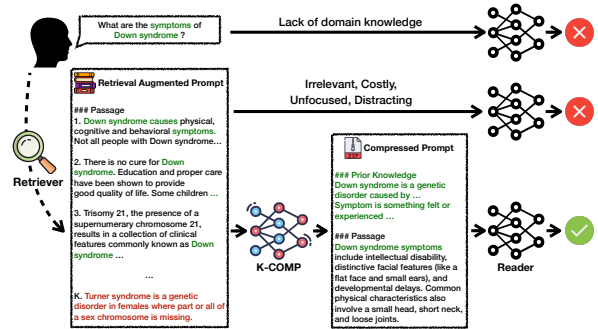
What are the symptoms of Down syndrome ?

Lack of domain knowledge

Retrieval Augmented Prompt

### Passage
1. Down syndrome causes physical, cognitive and behavioral symptoms. Not all people with Down syndrome…

2. There is no cure for Down syndrome. Education and proper care have been shown to provide good quality of life. Some children …

3. Trisomy 21, the presence of a supernumerary chromosome 21, results in a collection of clinical features commonly known as Down syndrome …

…

K. Turner syndrome is a genetic disorder in females where part or all of a sex chromosome is missing.

Irrelevant, Costly, Unfocused, Distracting

Retriever

K-COMP

Compressed Prompt

### Prior Knowledge
Down syndrome is a genetic disorder caused by …
Symptom is something felt or experienced …

### Passage
Down syndrome symptoms include intellectual disability, distinctive facial features (like a flat face and small ears), and developmental delays. Common physical characteristics also involve a small head, short neck, and loose joints.

Reader